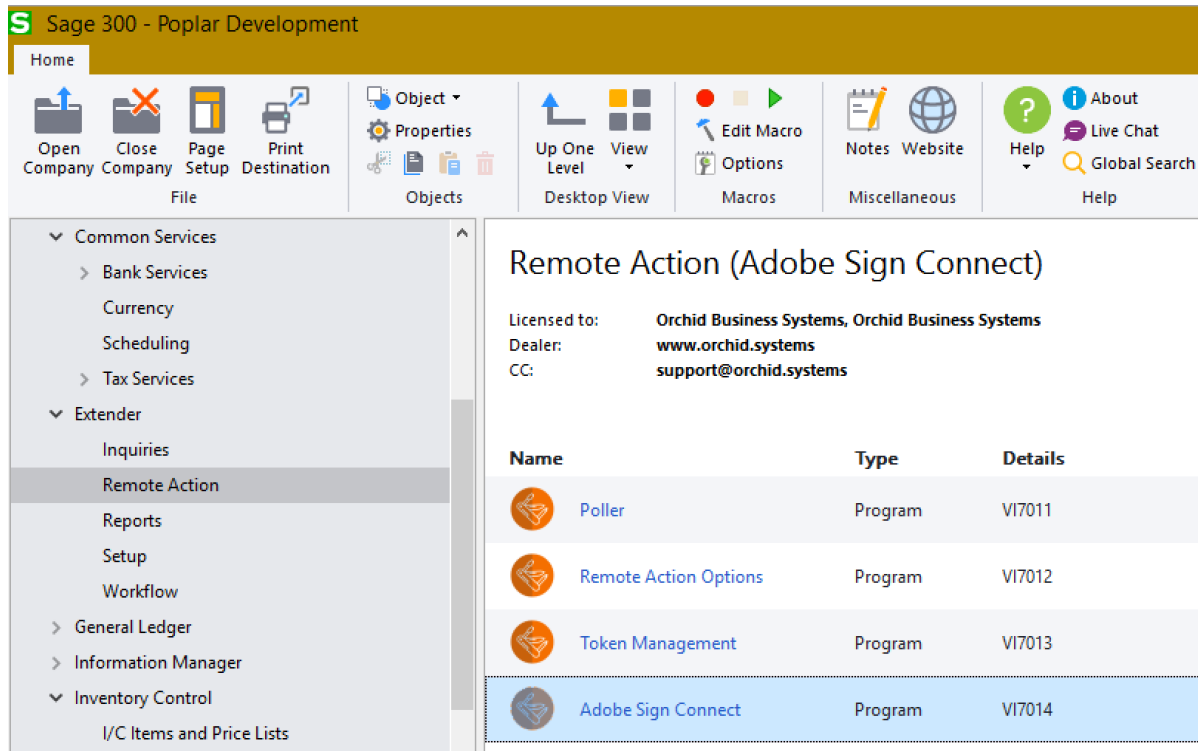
S Sage 300 - Poplar Development

Home

Open Company
Close Company
Page Setup
Print Destination
File

Object
Properties
Objects

Up One Level
View
Desktop View

Edit Macro
Options
Macros

Notes
Website
Miscellaneous

Help
About
Live Chat
Global Search
Help

Common Services
Bank Services
Currency
Scheduling
Tax Services
Extender
Inquiries
Remote Action
Reports
Setup
Workflow
General Ledger
Information Manager
Inventory Control
I/C Items and Price Lists

Remote Action (Adobe Sign Connect)

Licensed to: Orchid Business Systems, Orchid Business Systems
Dealer: www.orchid.systems
CC: support@orchid.systems

| Name | Type | Details |
|---|---|---|
| Poller | Program | VI7011 |
| Remote Action Options | Program | VI7012 |
| Token Management | Program | VI7013 |
| Adobe Sign Connect | Program | VI7014 |